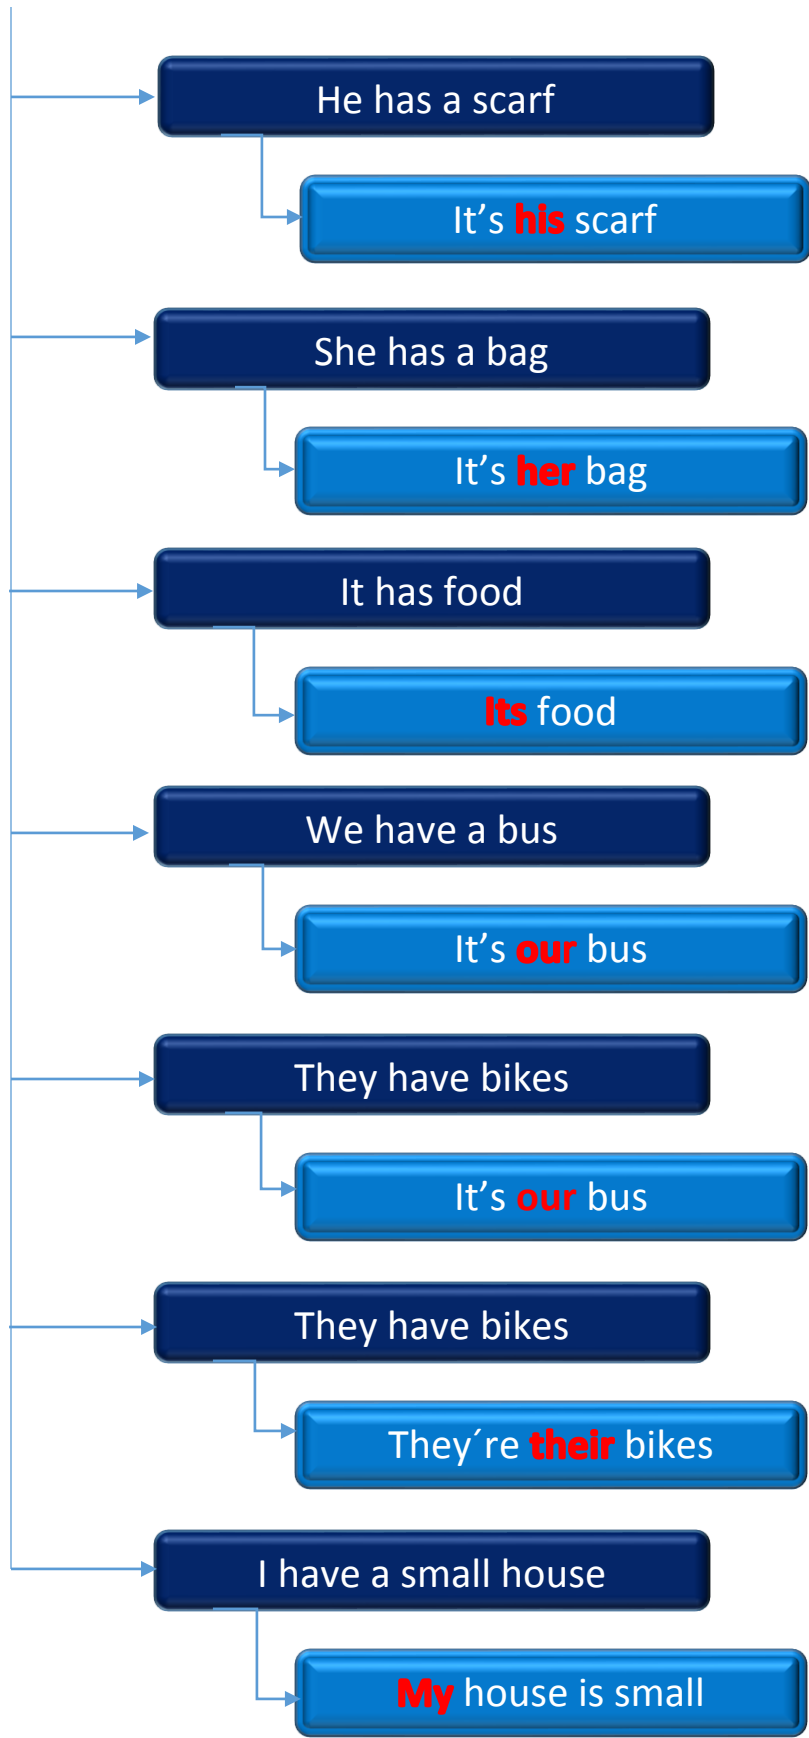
He has a scarf

It’s his scarf

She has a bag

It’s her bag

It has food

Its food

We have a bus

It’s our bus

They have bikes

It’s our bus

They have bikes

They´re their bikes

I have a small house

My house is small